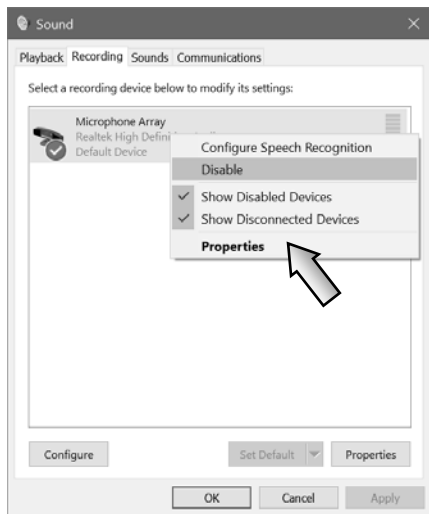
Sound

Playback Recording Sounds Communications

Select a recording device below to modify its settings:

Microphone Array
Realtek High Defini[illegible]
Default Device

Configure Speech Recognition
Disable
Show Disabled Devices
Show Disconnected Devices
Properties

Configure
Set Default
Properties

OK
Cancel
Apply